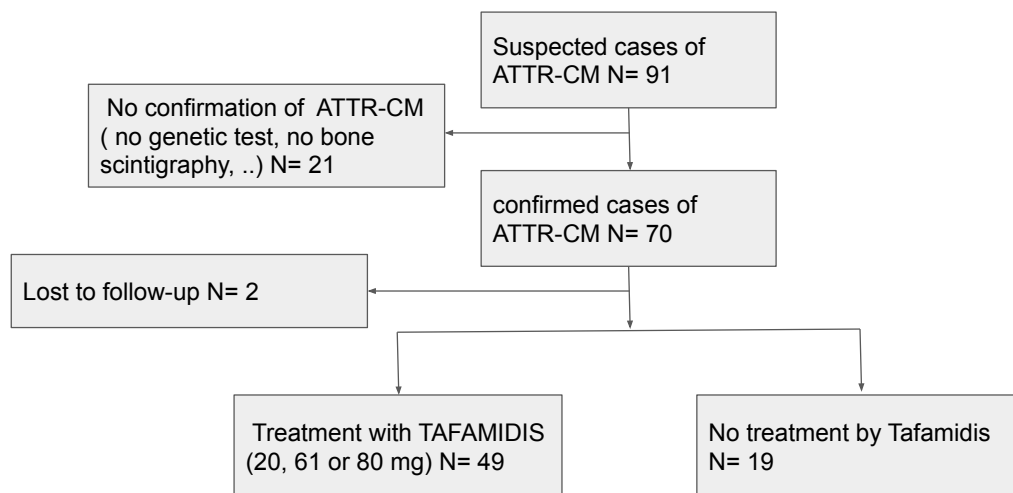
Suspected cases of ATTR-CM N= 91

No confirmation of ATTR-CM ( no genetic test, no bone scintigraphy, ..) N= 21

confirmed cases of ATTR-CM N= 70

Lost to follow-up N= 2

Treatment with TAFAMIDIS (20, 61 or 80 mg) N= 49

No treatment by Tafamidis N= 19